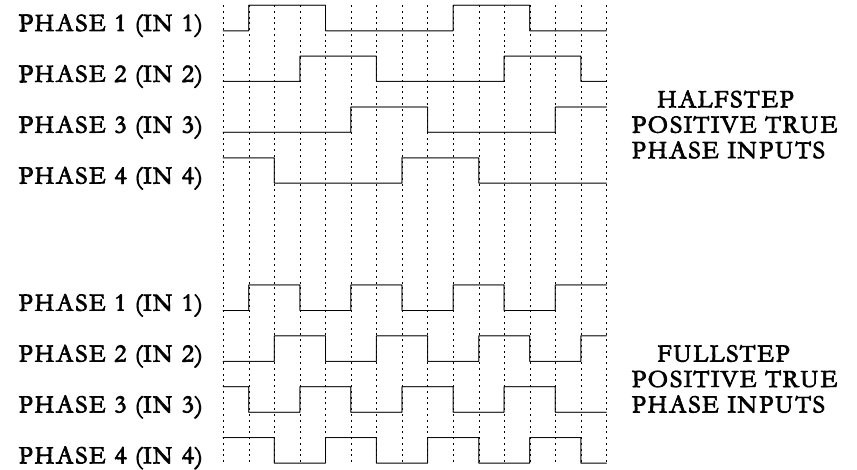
PHASE 1 (IN 1)

PHASE 2 (IN 2)

PHASE 3 (IN 3)

PHASE 4 (IN 4)

HALFSTEP
POSITIVE TRUE
PHASE INPUTS

PHASE 1 (IN 1)

PHASE 2 (IN 2)

PHASE 3 (IN 3)

PHASE 4 (IN 4)

FULLSTEP
POSITIVE TRUE
PHASE INPUTS